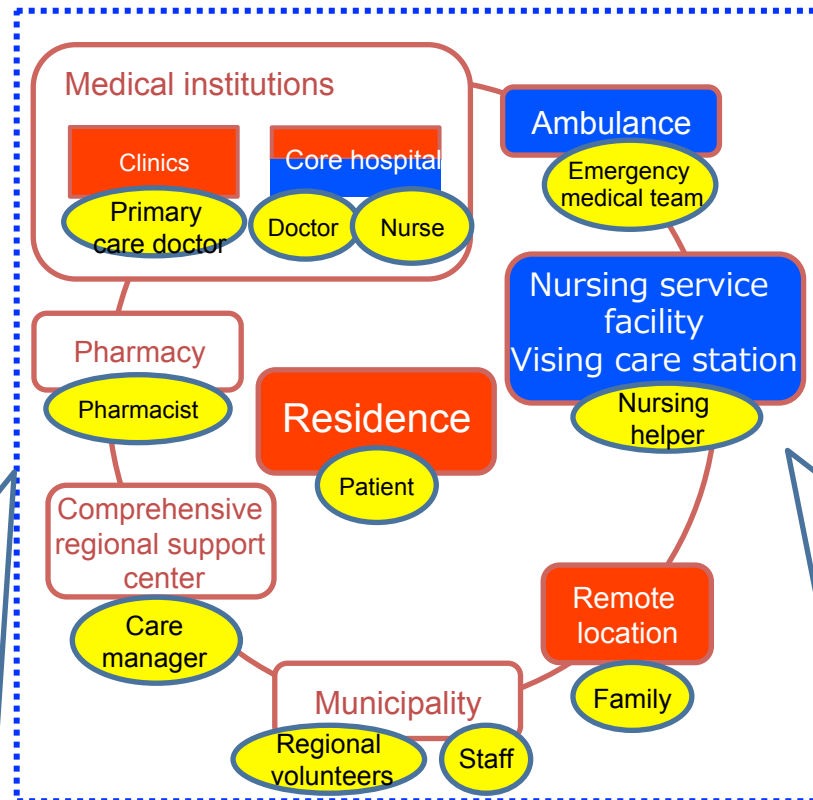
Medical institutions

Clinics

Primary care doctor

Core hospital

Doctor

Nurse

Ambulance

Emergency medical team

Nursing service facility Vising care station

Nursing helper

Pharmacy

Pharmacist

Residence

Patient

Comprehensive regional support center

Care manager

Remote location

Family

Municipality

Regional volunteers

Staff